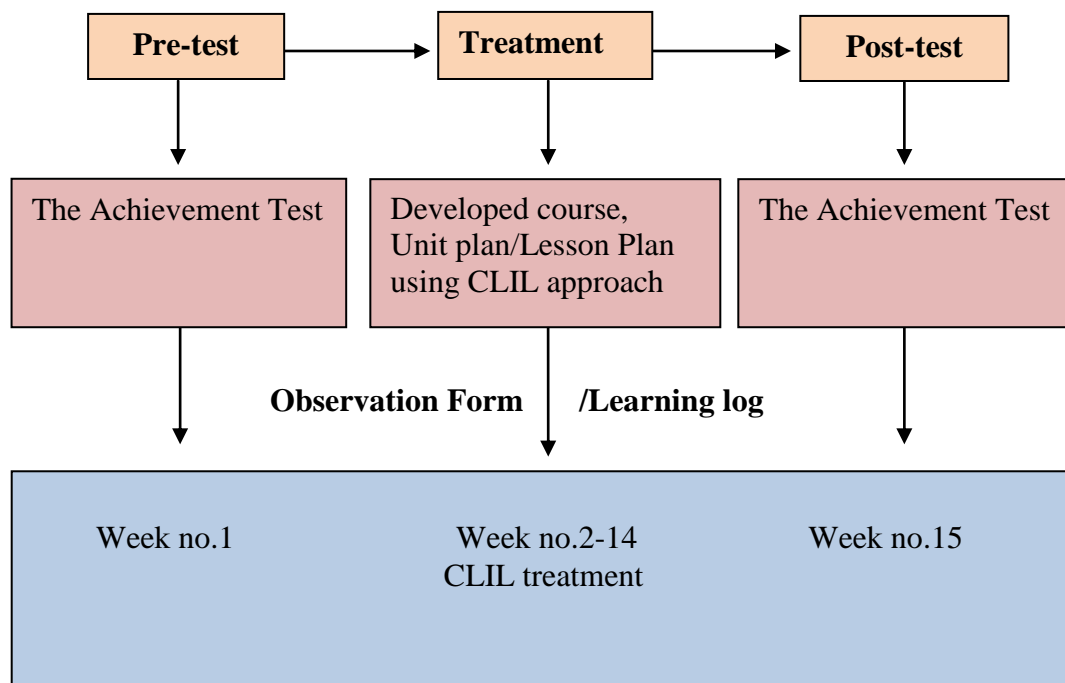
Pre-test

Treatment

Post-test

The Achievement Test

Developed course, Unit plan/Lesson Plan using CLIL approach

The Achievement Test

Observation Form /Learning log

Week no.1

Week no.2-14
CLIL treatment

Week no.15